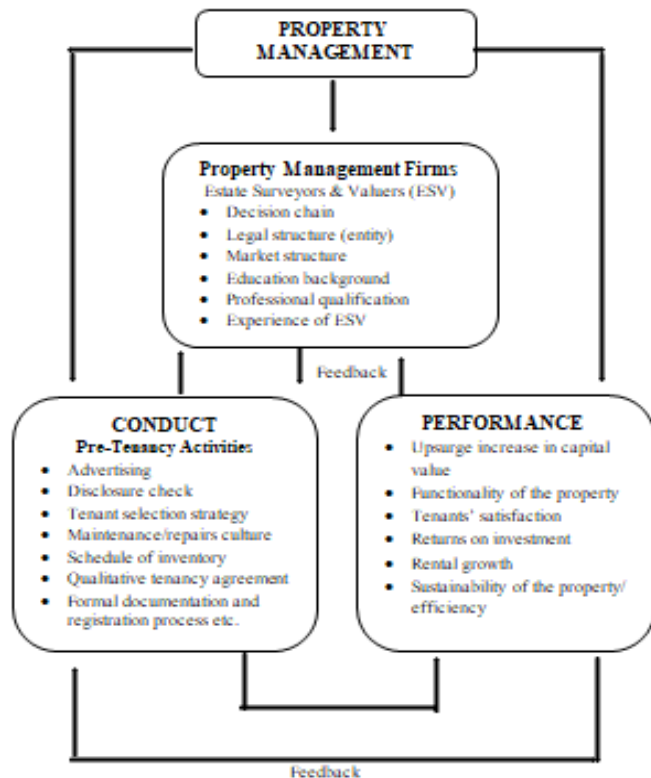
PROPERTY MANAGEMENT

Property Management Firms
Estate Surveyors & Valuers (ESV)
- Decision chain
- Legal structure (entity)
- Market structure
- Education background
- Professional qualification
- Experience of ESV

Feedback

CONDUCT
Pre-Tenancy Activities
- Advertising
- Disclosure check
- Tenant selection strategy
- Maintenance/repairs culture
- Schedule of inventory
- Qualitative tenancy agreement
- Formal documentation and registration process etc.

PERFORMANCE
- Upsurge increase in capital value
- Functionality of the property
- Tenants' satisfaction
- Returns on investment
- Rental growth
- Sustainability of the property/ efficiency

Feedback